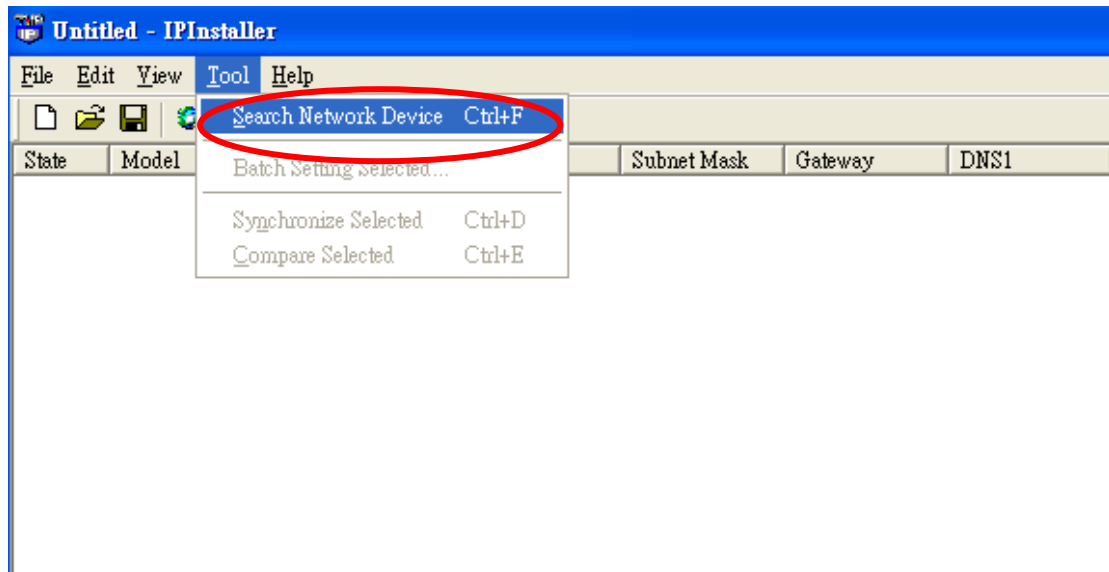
Untitled - IPInstaller

File Edit View Tool Help

Search Network Device Ctrl+F
Batch Setting Selected...
Synchronize Selected Ctrl+D
Compare Selected Ctrl+E

| State | Model | Subnet Mask | Gateway | DNS1 |
|---|---|---|---|---|